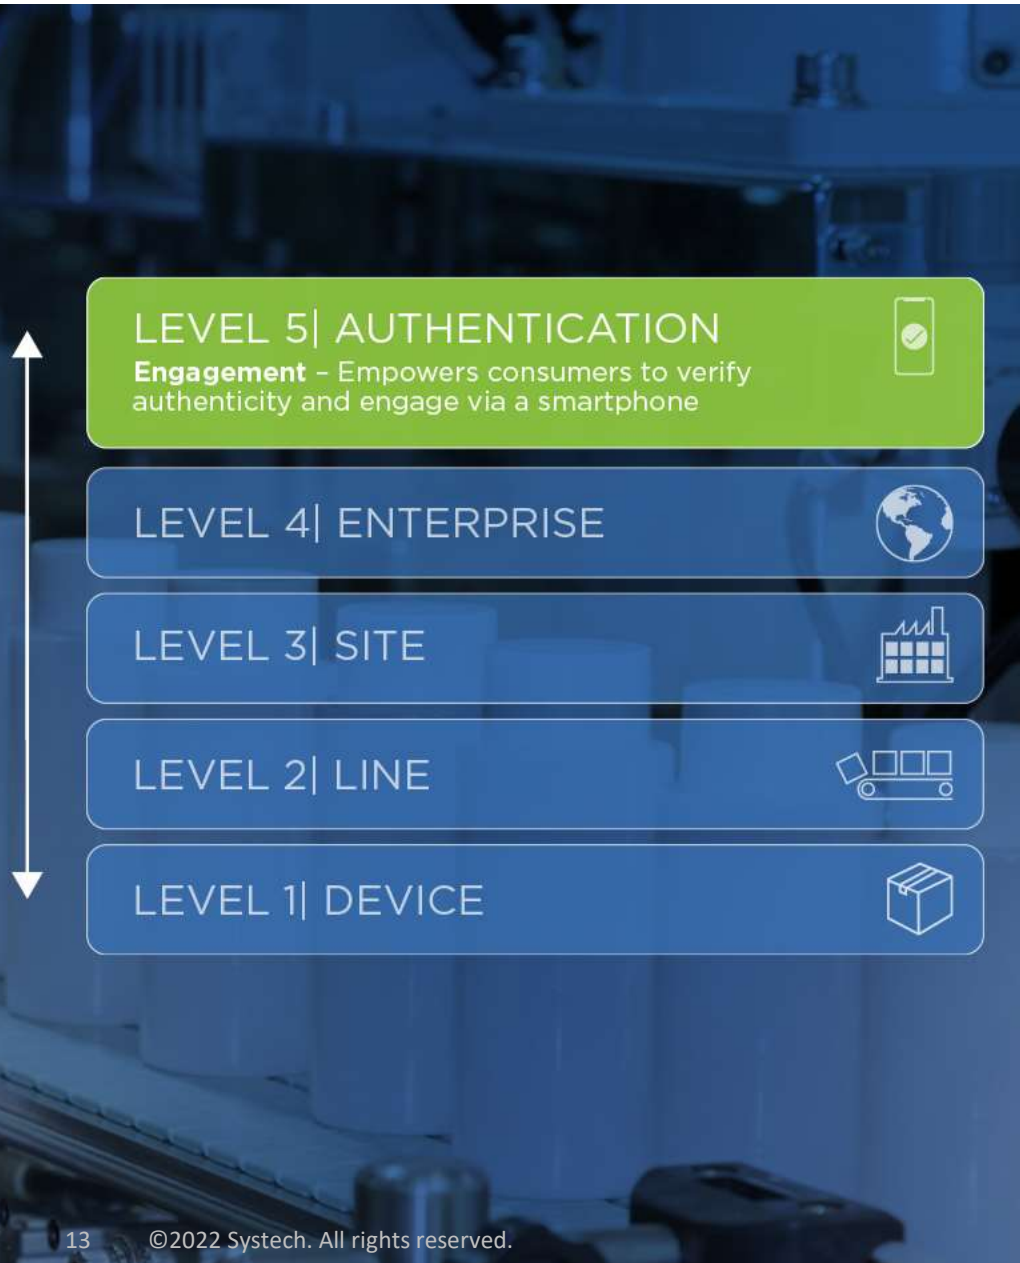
LEVEL 5| AUTHENTICATION

**Engagement** – Empowers consumers to verify authenticity and engage via a smartphone

LEVEL 4| ENTERPRISE

LEVEL 3| SITE

LEVEL 2| LINE

LEVEL 1| DEVICE

13 ©2022 Systech. All rights reserved.